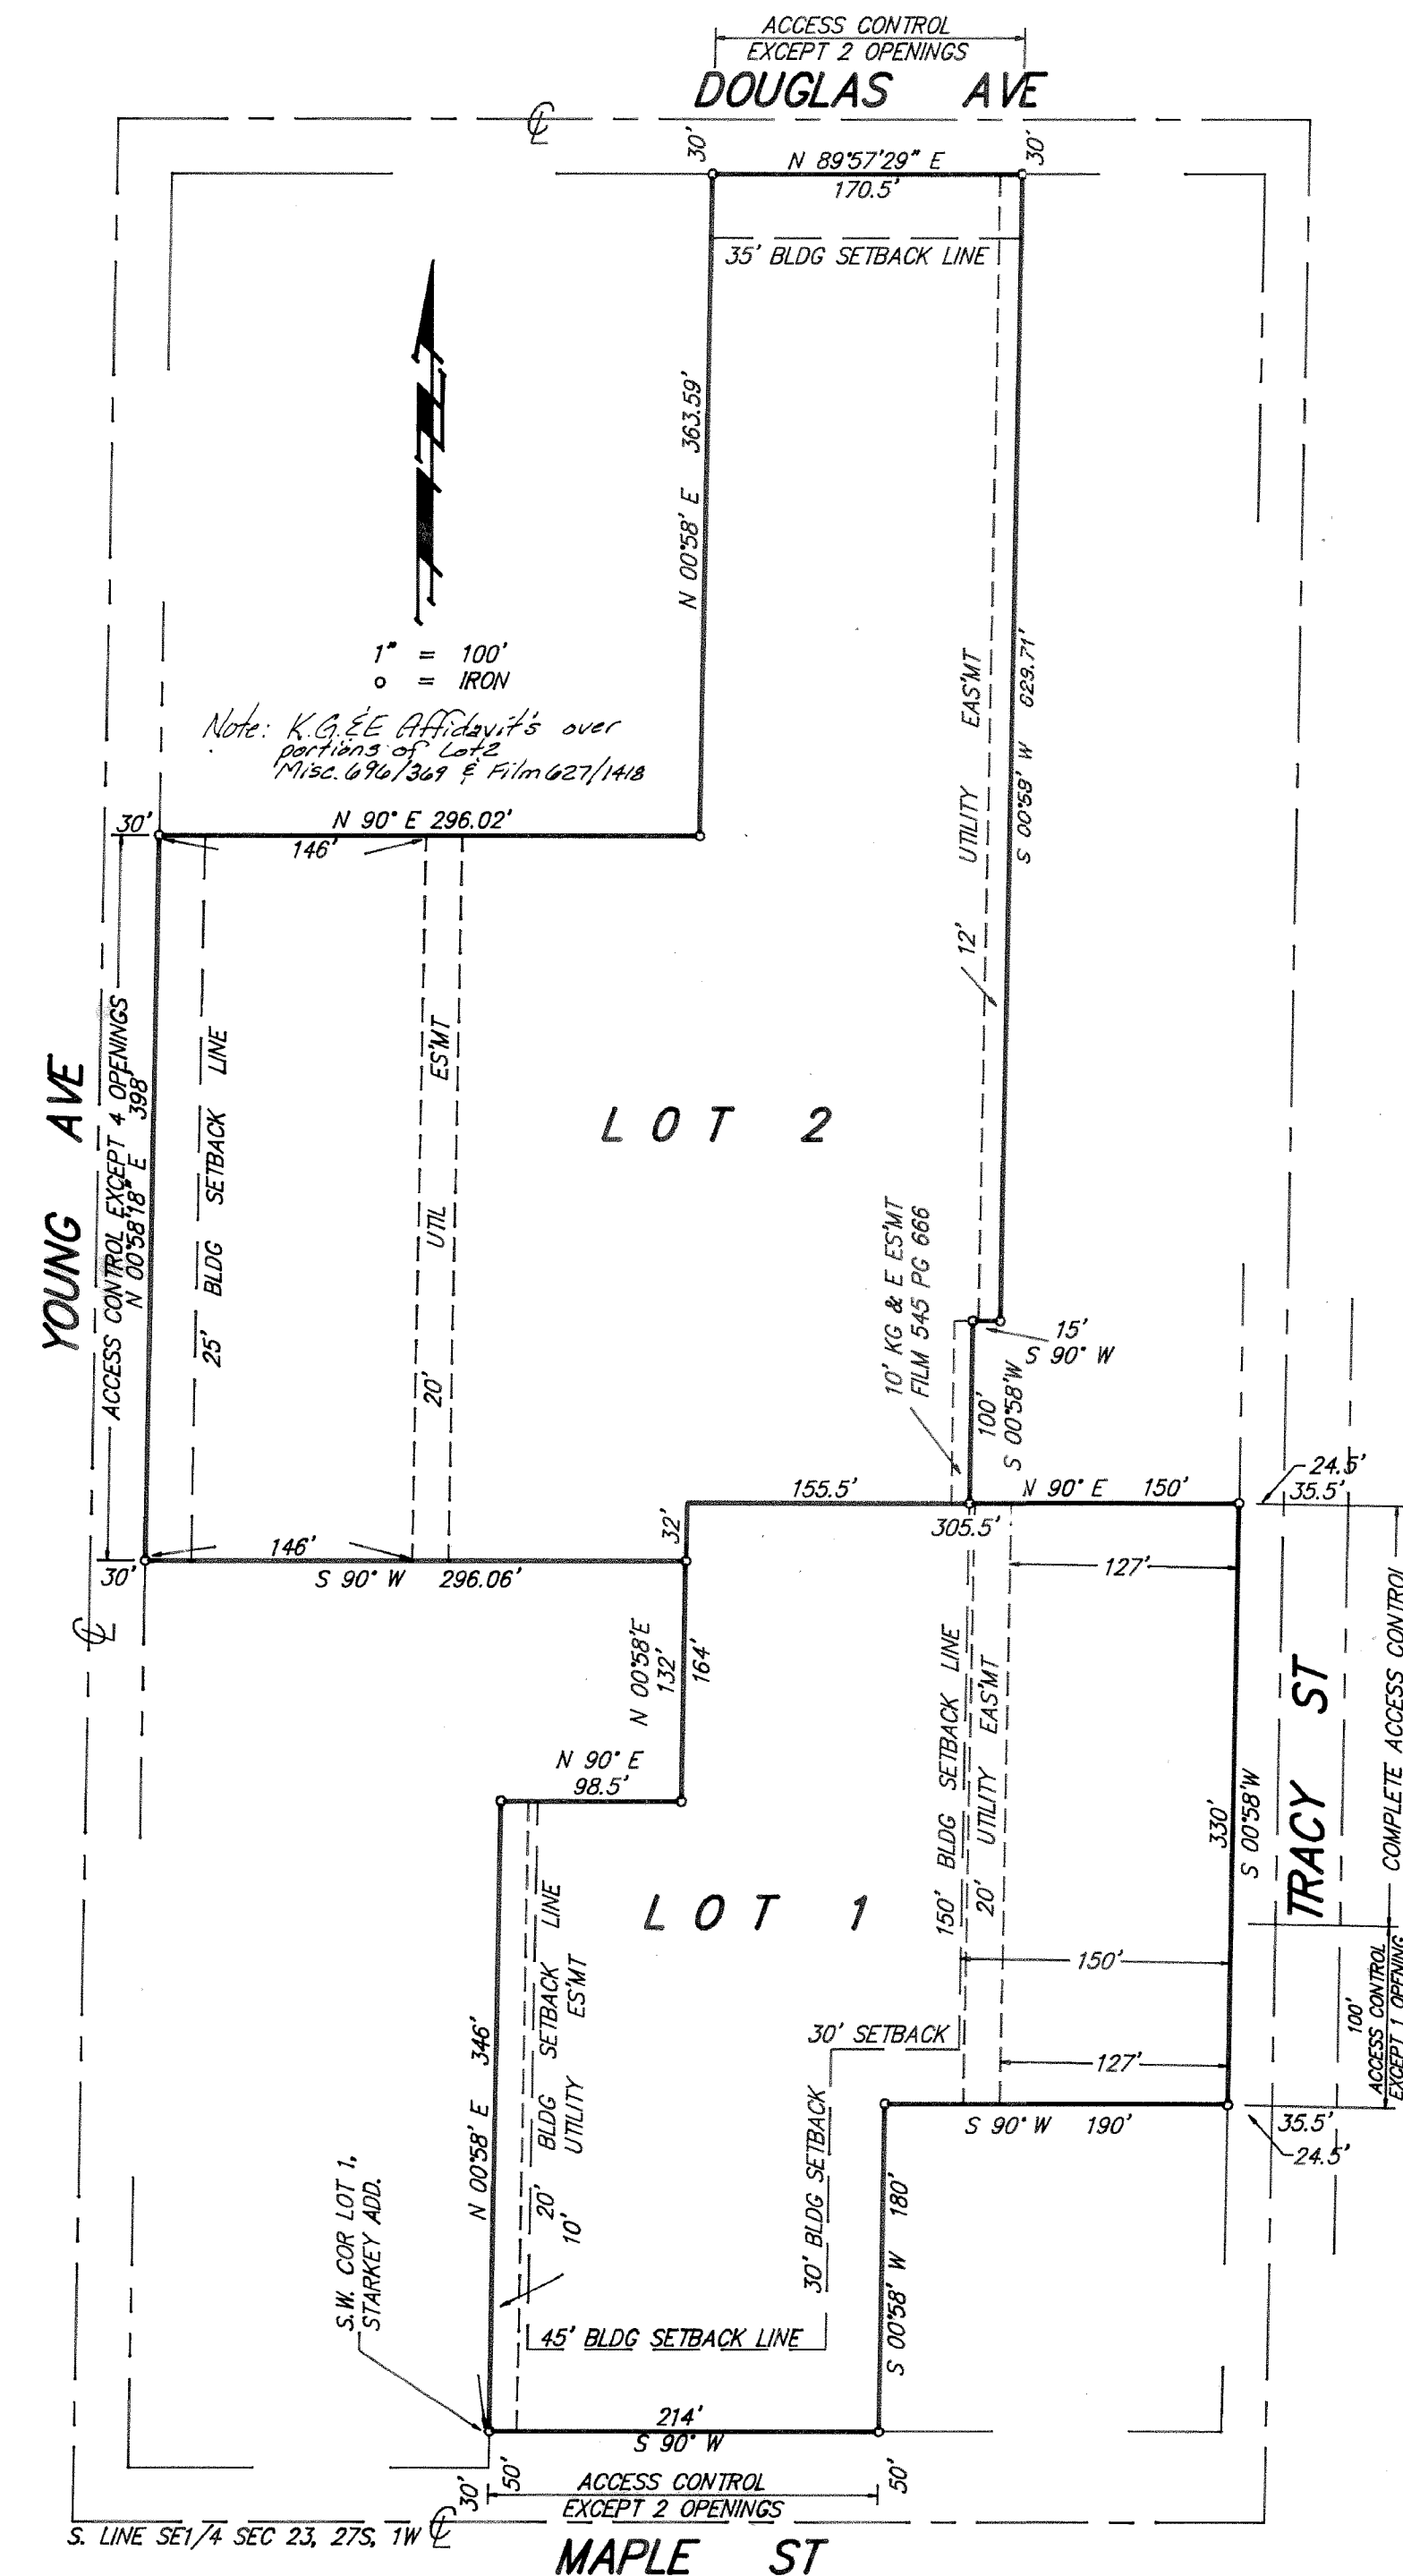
ACCESS CONTROL
EXCEPT 2 OPENINGS
DOUGLAS AVE

℄

30'
N 89°57'29" E
170.5'
30'

35' BLDG SETBACK LINE

N 00°58' E 363.59'

1" = 100'
o = IRON

Note: K.G.&E Affidavit's over portions of Lot 2 Misc. 696/369 & Film 627/1418

UTILITY EAS'MT
S 00°58' W 629.71'
12'

30'
N 90° E 296.02'
146'

YOUNG AVE
ACCESS CONTROL EXCEPT 4 OPENINGS
N 00°58'18" E 398'

25' BLDG SETBACK LINE
20' UTIL ES'MT

LOT 2

10' KG & E ES'MT FILM 545 PG 666
15'
S 90° W
100'
S 00°58'W

155.5'
N 90° E 150'
24.5'
35.5'
305.5'
32'
146'
30'
S 90° W 296.06'
127'

℄

N 00°58'E
132'
164'

BLDG SETBACK LINE
UTILITY EAS'MT
150'
20'

TRACY ST
COMPLETE ACCESS CONTROL
330'
S 00°58'W

N 90° E
98.5'

LOT 1

150'
30' SETBACK
127'
100'
ACCESS CONTROL EXCEPT 1 OPENING

BLDG SETBACK
UTILITY ES'MT
LINE
20'
10'
N 00°58' E 346'

30' BLDG SETBACK
S 90° W 190'
35.5'
24.5'
S 00°58' W 180'

S.W. COR LOT 1, STARKEY ADD.

45' BLDG SETBACK LINE

214'
S 90° W
30'
50'
ACCESS CONTROL
EXCEPT 2 OPENINGS
50'
S. LINE SE1/4 SEC 23, 27S, 1W ℄
MAPLE ST